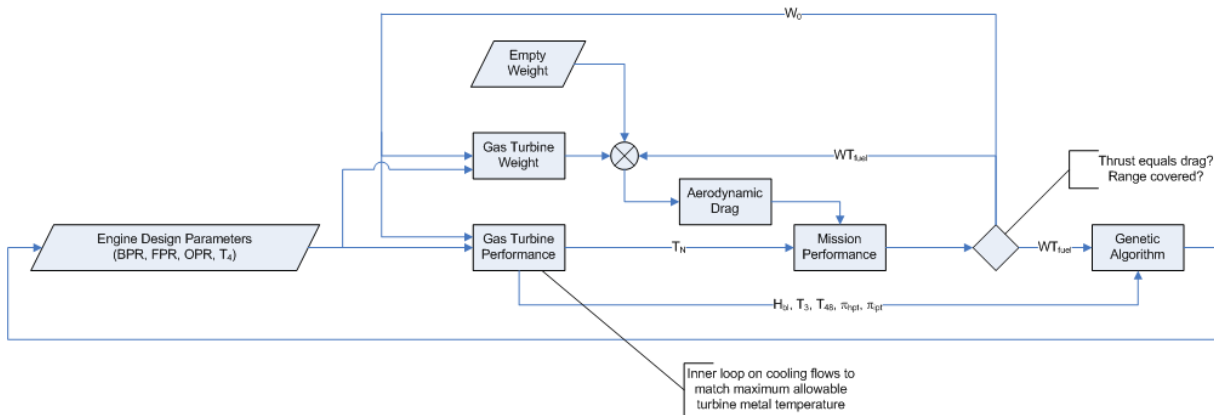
$W_0$

Empty Weight

Gas Turbine Weight

$WT_{fuel}$

Thrust equals drag? Range covered?

Aerodynamic Drag

Engine Design Parameters (BPR, FPR, OPR, $T_4$)

Gas Turbine Performance

$T_N$

Mission Performance

$WT_{fuel}$

Genetic Algorithm

$H_{bl}$, $T_3$, $T_{48}$, $\pi_{hpt}$, $\pi_{pt}$

Inner loop on cooling flows to match maximum allowable turbine metal temperature